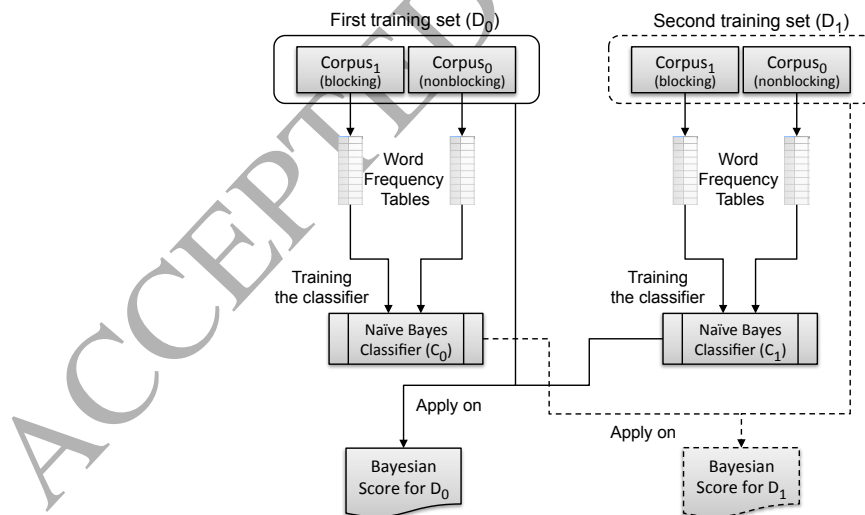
ACCEPTED

First training set ($D_0$)

Corpus$_1$ (blocking)

Corpus$_0$ (nonblocking)

Word Frequency Tables

Training the classifier

Naïve Bayes Classifier ($C_0$)

Second training set ($D_1$)

Corpus$_1$ (blocking)

Corpus$_0$ (nonblocking)

Word Frequency Tables

Training the classifier

Naïve Bayes Classifier ($C_1$)

Apply on

Bayesian Score for $D_0$

Apply on

Bayesian Score for $D_1$